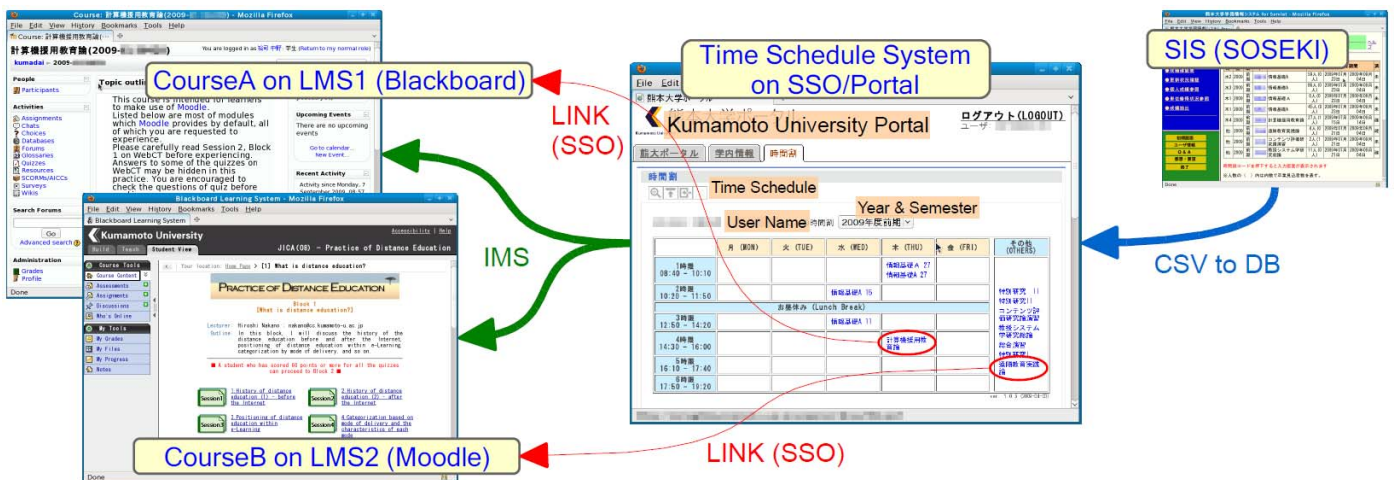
Course: 計算機援用教育論(2009- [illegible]) - Mozilla Firefox
File Edit View History Bookmarks Tools Help
Course: 計算機援用教育論...
計算機援用教育論(2009- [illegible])
You are logged in as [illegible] 学生 (Return to my normal role)
kumadai » 2009-
People
Participants
Activities
Assignments
Chats
Choices
Databases
Forums
Glossaries
Quizzes
Resources
SCORMs/AICCs
Surveys
Wikis
Search Forums
Go
Advanced search
Administration
Grades
Profile
Done
Topic outline
This course is intended for learners to make use of Moodle. Listed below are most of modules which Moodle provides by default, all of which you are requested to experience. Please carefully read Session 2, Block 1 on WebCT before experiencing. Answers to some of the quizzes on WebCT may be hidden in this practice. You are encouraged to check the questions of quiz before
Upcoming Events
There are no upcoming events
Go to calendar...
New Event...
Recent Activity
Activity since Monday, 7 September 2009, 08:52

CourseA on LMS1 (Blackboard)

LINK (SSO)

Time Schedule System on SSO/Portal

File Edit
熊本大学ポータル
Kumamoto University Portal
ログアウト(LOGOUT)
ユーザ
熊大ポータル 学内情報 時間割
時間割
Time Schedule
User Name
Year & Semester
時間割 2009年度前期

| | 月 (MON) | 火 (TUE) | 水 (WED) | 木 (THU) | 金 (FRI) | その他 (OTHERS) |
|---|---|---|---|---|---|---|
| 1時限 08:40 - 10:10 | | | | 情報基礎A 27 情報基礎A 27 | | 特別研究 II 特別研究II コンテンツ設計 研究指導演習 教授システム 学研究指導 総合演習 特別研究I 遠隔教育実践論 |
| 2時限 10:20 - 11:50 | | | 情報基礎A 15 | | | |
| お昼休み (Lunch Break) | | | | | | |
| 3時限 12:50 - 14:20 | | | 情報基礎A 11 | | | |
| 4時限 14:30 - 16:00 | | | | 計算機援用教育論 | | |
| 5時限 16:10 - 17:40 | | | | | | |
| 6時限 17:50 - 19:20 | | | | | | |

SIS (SOSEKI)

CSV to DB

IMS

Blackboard Learning System - Mozilla Firefox
File Edit View History Bookmarks Tools Help
Blackboard Learning System
Kumamoto University
Accessibility | Help
Build Teach Student View
JICA(08) - Practice of Distance Education
Course Tools
Course Content
Assessments
Assignments
Discussions
Who's Online
My Tools
My Grades
My Files
My Progress
Notes
Your location: Home Page > [1] What is distance education?
Practice of Distance Education
Block 1
[What is distance education?]
Lecturer Hiroshi Nakano nakano@cc.kumamoto-u.ac.jp
Outline In this block, I will discuss the history of the distance education before and after the Internet, positioning of distance education within e-Learning categorization by mode of delivery, and so on.
A student who has scored 60 points or more for all the quizzes can proceed to Block 2
Session1 1.History of distance education (I) - before the Internet
Session2 2.History of distance education (2) - after the Internet
Session3 2.Positioning of distance education within e-Learning
Session4 4.Categorization based on mode of delivery and the characteristics of each mode
Done

CourseB on LMS2 (Moodle)

LINK (SSO)